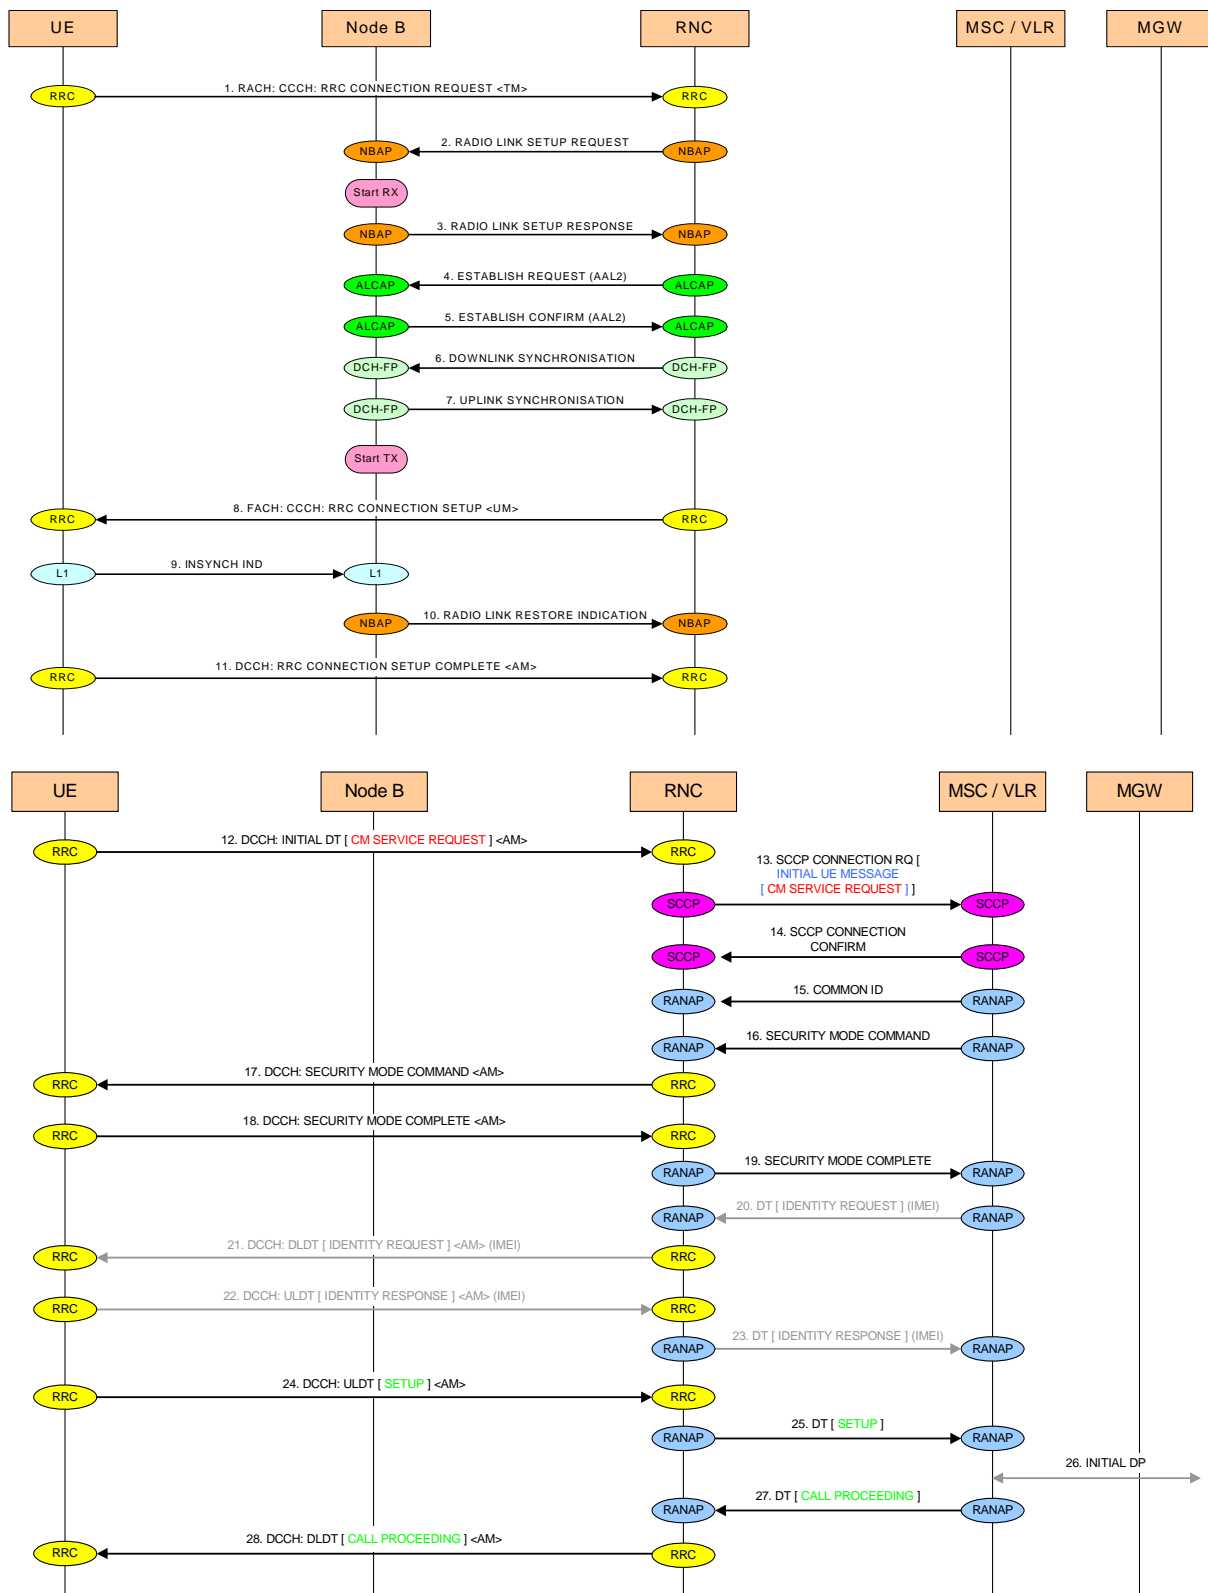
UE Node B RNC MSC / VLR MGW

RRC 1. RACH: CCCH: RRC CONNECTION REQUEST <TM> RRC

NBAP 2. RADIO LINK SETUP REQUEST NBAP

Start RX

NBAP 3. RADIO LINK SETUP RESPONSE NBAP

ALCAP 4. ESTABLISH REQUEST (AAL2) ALCAP

ALCAP 5. ESTABLISH CONFIRM (AAL2) ALCAP

DCH-FP 6. DOWNLINK SYNCHRONISATION DCH-FP

DCH-FP 7. UPLINK SYNCHRONISATION DCH-FP

Start TX

RRC 8. FACH: CCCH: RRC CONNECTION SETUP <UM> RRC

L1 9. INSYNCH IND L1

NBAP 10. RADIO LINK RESTORE INDICATION NBAP

RRC 11. DCCH: RRC CONNECTION SETUP COMPLETE <AM> RRC

UE Node B RNC MSC / VLR MGW

RRC 12. DCCH: INITIAL DT [ CM SERVICE REQUEST ] <AM> RRC

13. SCCP CONNECTION RQ [ INITIAL UE MESSAGE [ CM SERVICE REQUEST ] ]

SCCP SCCP

14. SCCP CONNECTION CONFIRM

SCCP SCCP

RANAP 15. COMMON ID RANAP

RANAP 16. SECURITY MODE COMMAND RANAP

RRC 17. DCCH: SECURITY MODE COMMAND <AM> RRC

RRC 18. DCCH: SECURITY MODE COMPLETE <AM> RRC

RANAP 19. SECURITY MODE COMPLETE RANAP

RANAP 20. DT [ IDENTITY REQUEST ] (IMEI) RANAP

RRC 21. DCCH: DLDT [ IDENTITY REQUEST ] <AM> (IMEI) RRC

RRC 22. DCCH: ULDT [ IDENTITY RESPONSE ] <AM> (IMEI) RRC

RANAP 23. DT [ IDENTITY RESPONSE ] (IMEI) RANAP

RRC 24. DCCH: ULDT [ SETUP ] <AM> RRC

RANAP 25. DT [ SETUP ] RANAP

26. INITIAL DP

RANAP 27. DT [ CALL PROCEEDING ] RANAP

RRC 28. DCCH: DLDT [ CALL PROCEEDING ] <AM> RRC